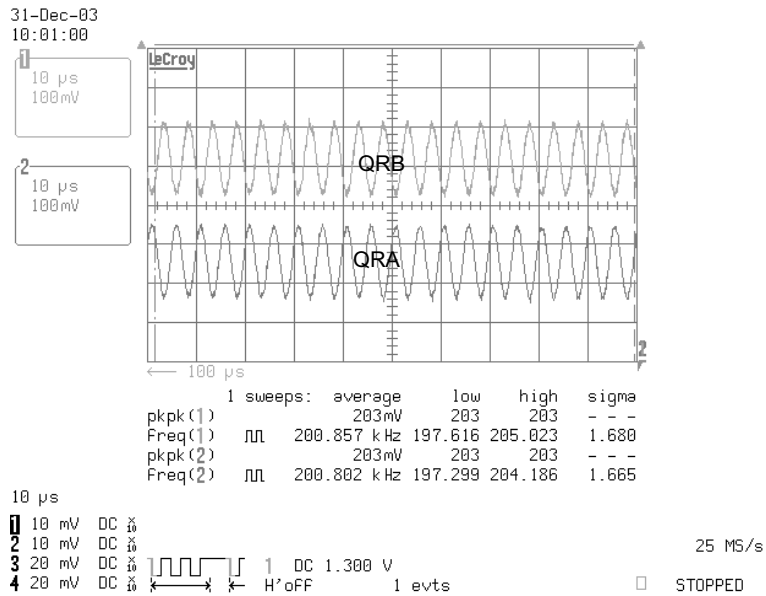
31-Dec-03
10:01:00

1
10 μs
100mV

2
10 μs
100mV

LeCroy

QRB

QRA

2

← 100 μs

| | 1 sweeps: | average | low | high | sigma |
|---|---|---|---|---|---|
| pkpk(1) | | 203mV | 203 | 203 | - - - |
| Freq(1) | ⎍⎍ | 200.857 kHz | 197.616 | 205.023 | 1.680 |
| pkpk(2) | | 203mV | 203 | 203 | - - - |
| Freq(2) | ⎍⎍ | 200.802 kHz | 197.299 | 204.186 | 1.665 |

10 μs

1 10 mV DC $\frac{\times}{10}$
2 10 mV DC $\frac{\times}{10}$
3 20 mV DC $\frac{\times}{10}$
4 20 mV DC $\frac{\times}{10}$

1 DC 1.300 V
H'off 1 evts

25 MS/s

STOPPED